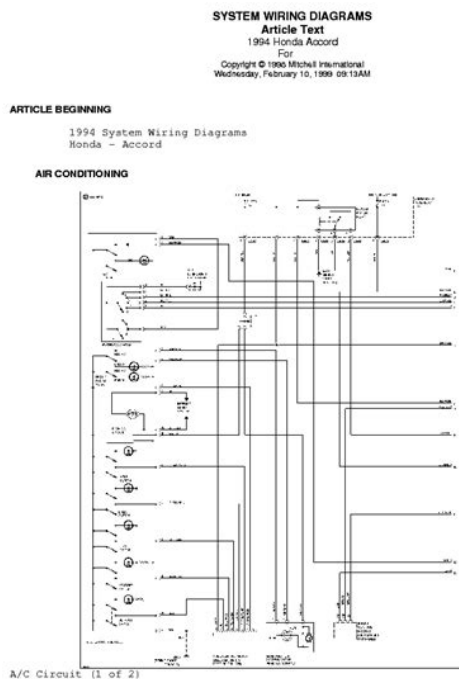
SYSTEM WIRING DIAGRAMS
Article Text
1994 Honda Accord
For
Copyright © 1998 Mitchell International
Wednesday, February 10, 1999 09:13AM

ARTICLE BEGINNING

1994 System Wiring Diagrams
Honda - Accord

AIR CONDITIONING

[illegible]

A/C Circuit (1 of 2)